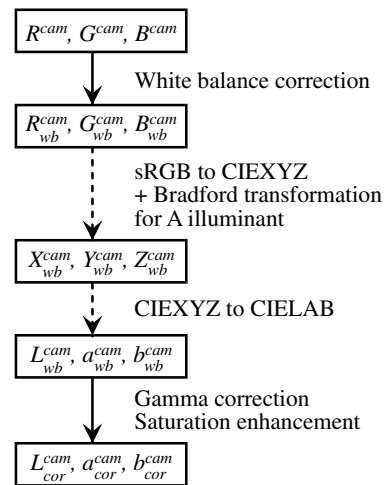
$R^{cam}$, $G^{cam}$, $B^{cam}$

White balance correction

$R^{cam}_{wb}$, $G^{cam}_{wb}$, $B^{cam}_{wb}$

sRGB to CIEXYZ
+ Bradford transformation
for A illuminant

$X^{cam}_{wb}$, $Y^{cam}_{wb}$, $Z^{cam}_{wb}$

CIEXYZ to CIELAB

$L^{cam}_{wb}$, $a^{cam}_{wb}$, $b^{cam}_{wb}$

Gamma correction
Saturation enhancement

$L^{cam}_{cor}$, $a^{cam}_{cor}$, $b^{cam}_{cor}$